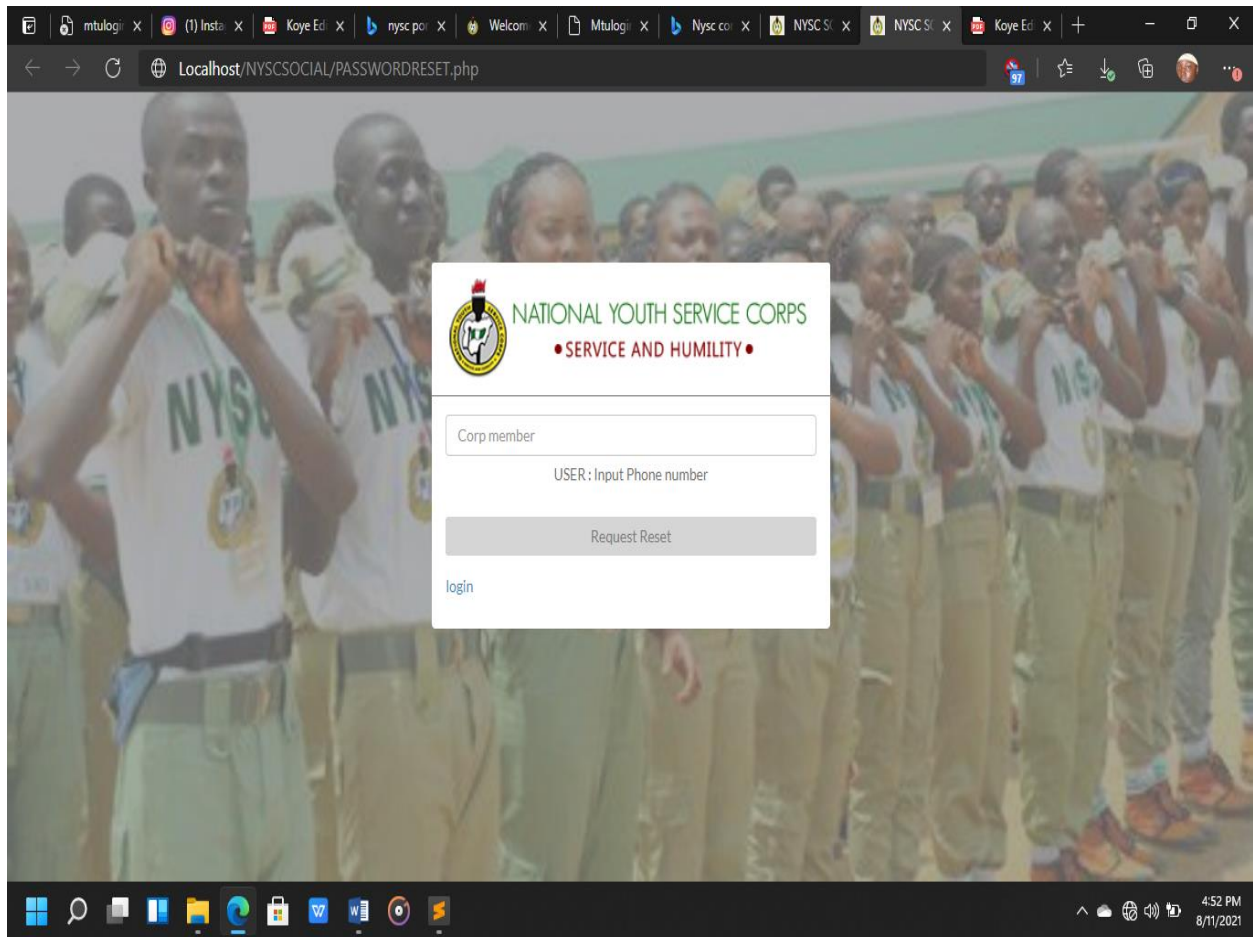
mtulogi X (1) Insta X Koye Ed X nysc por X Welcom X Mtulogi X Nysc cor X NYSC SC X NYSC SC X Koye Ed X +

Localhost/NYSCSOCIAL/PASSWORDRESET.php

97

NATIONAL YOUTH SERVICE CORPS
• SERVICE AND HUMILITY •

Corp member

USER : Input Phone number

Request Reset

login

NYSC

4:52 PM
8/11/2021